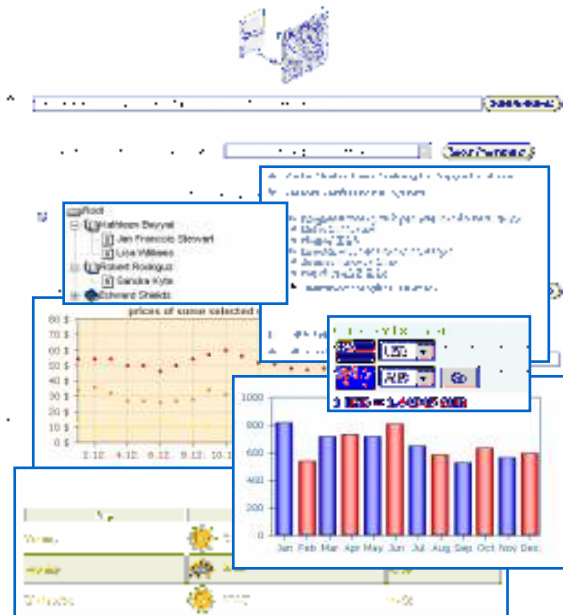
Root
Kathleen Beyval
Jan Francois Stewart
Lisa Williams
Robert Rodriguez
Sandra Kyte
Edward Shields

prices of some selected

70 $
60 $
50 $
40 $
30 $
20 $
10 $
0 $

USD
Go

1000
800
600
400
200
0

Jan Feb Mar Apr May Jun Jul Aug Sep Oct Nov Dec